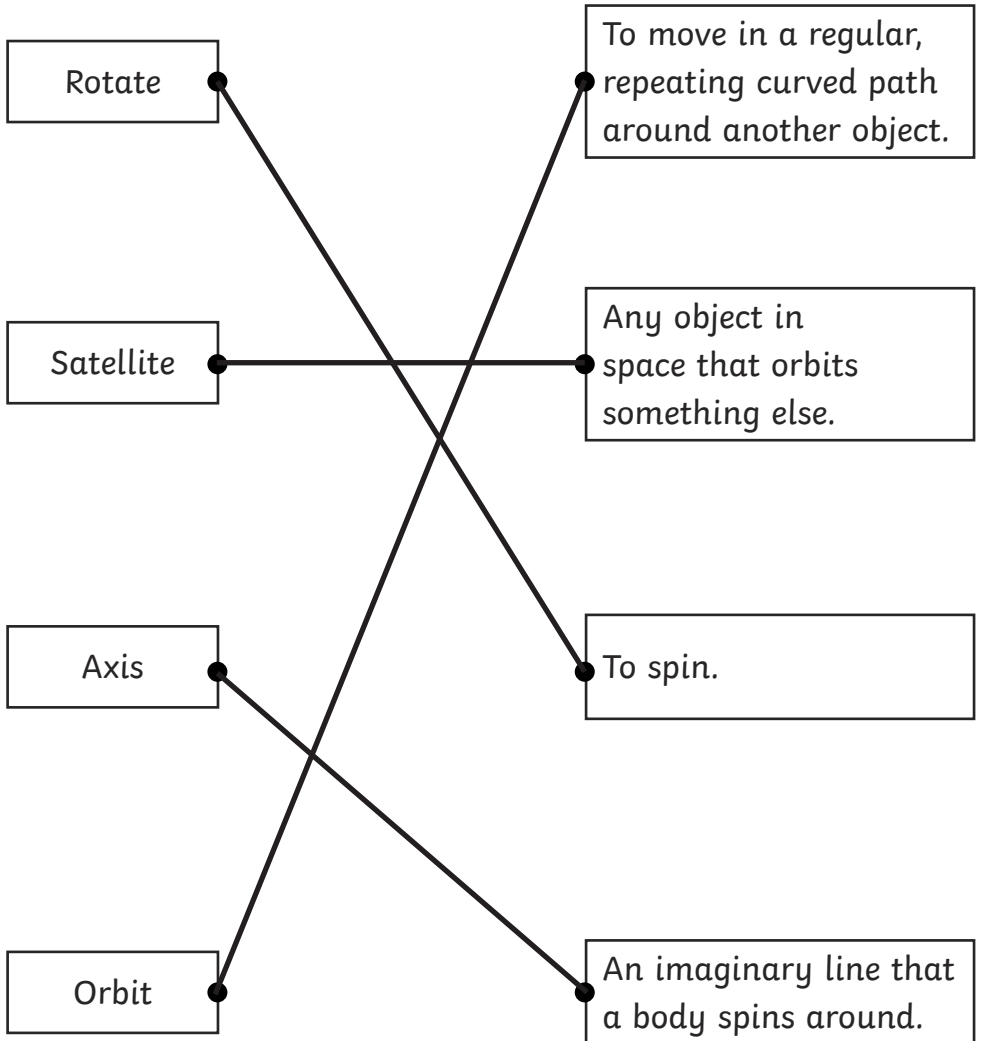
Rotate

Satellite

Axis

Orbit

To move in a regular, repeating curved path around another object.

Any object in space that orbits something else.

To spin.

An imaginary line that a body spins around.